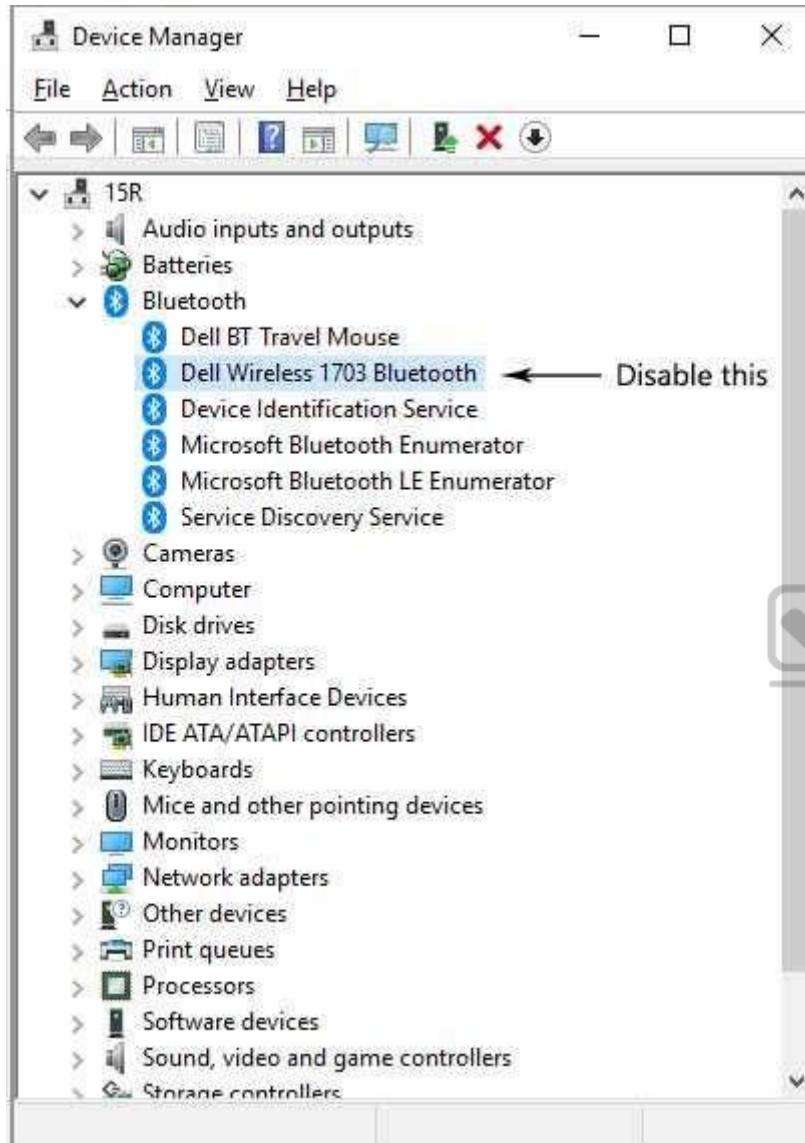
Device Manager

File Action View Help

15R
Audio inputs and outputs
Batteries
Bluetooth
Dell BT Travel Mouse
Dell Wireless 1703 Bluetooth
Disable this
Device Identification Service
Microsoft Bluetooth Enumerator
Microsoft Bluetooth LE Enumerator
Service Discovery Service
Cameras
Computer
Disk drives
Display adapters
Human Interface Devices
IDE ATA/ATAPI controllers
Keyboards
Mice and other pointing devices
Monitors
Network adapters
Other devices
Print queues
Processors
Software devices
Sound, video and game controllers
Storage controllers